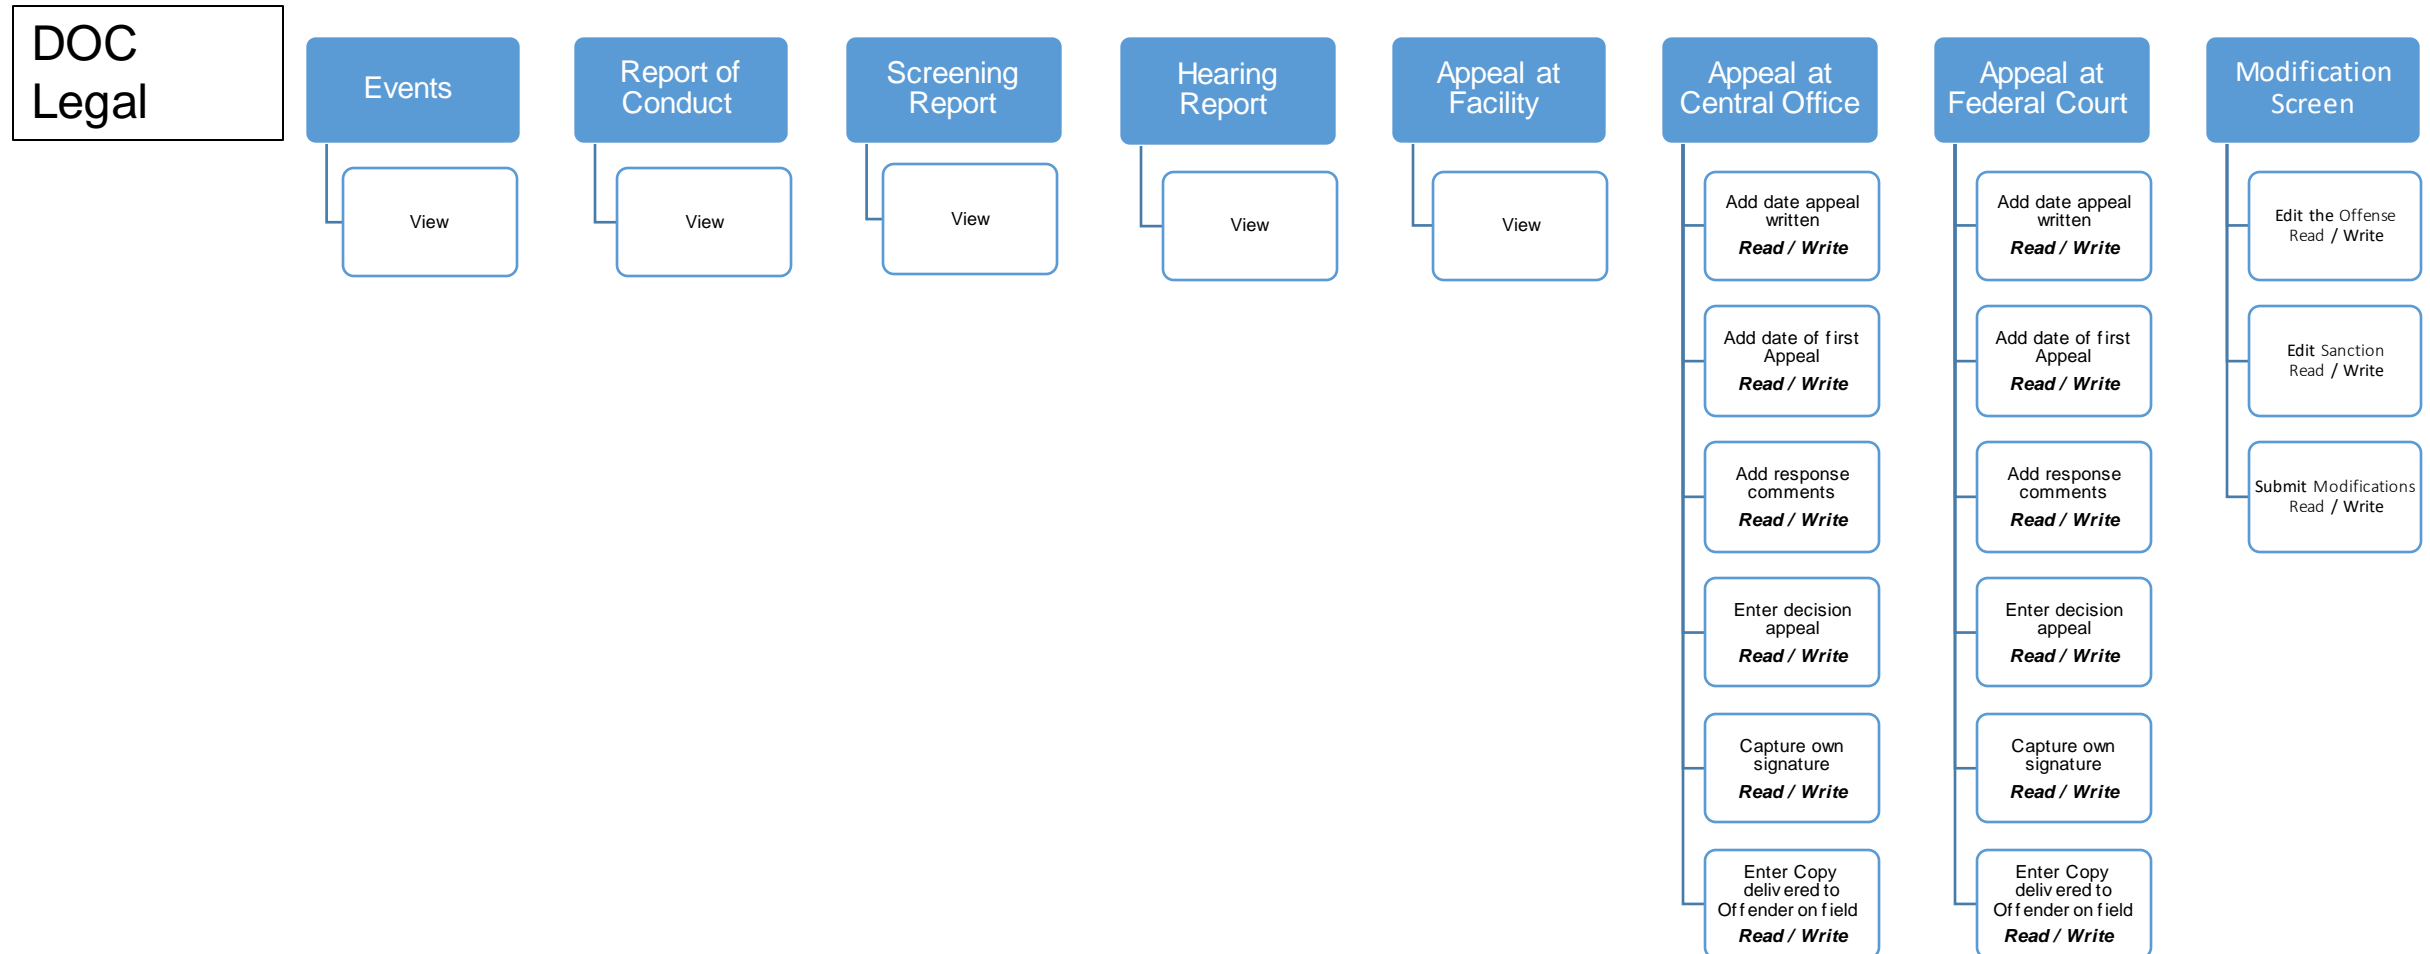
DOC Legal

Events

View

Report of Conduct

View

Screening Report

View

Hearing Report

View

Appeal at Facility

View

Appeal at Central Office

Add date appeal written
Read / Write

Add date of first Appeal
Read / Write

Add response comments
Read / Write

Enter decision appeal
Read / Write

Capture own signature
Read / Write

Enter Copy delivered to Offender on field
Read / Write

Appeal at Federal Court

Add date appeal written
Read / Write

Add date of first Appeal
Read / Write

Add response comments
Read / Write

Enter decision appeal
Read / Write

Capture own signature
Read / Write

Enter Copy delivered to Offender on field
Read / Write

Modification Screen

Edit the Offense
Read / Write

Edit Sanction
Read / Write

Submit Modifications
Read / Write